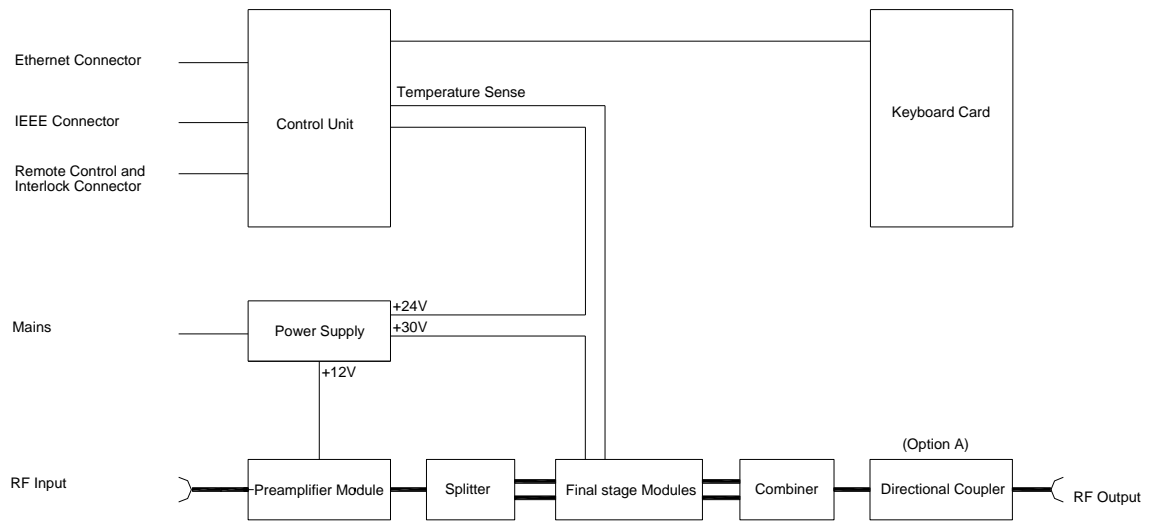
Ethernet Connector

IEEE Connector

Remote Control and Interlock Connector

Control Unit

Temperature Sense

Keyboard Card

Mains

Power Supply

+24V

+30V

+12V

RF Input

Preamplifier Module

Splitter

Final stage Modules

Combiner

(Option A)

Directional Coupler

RF Output